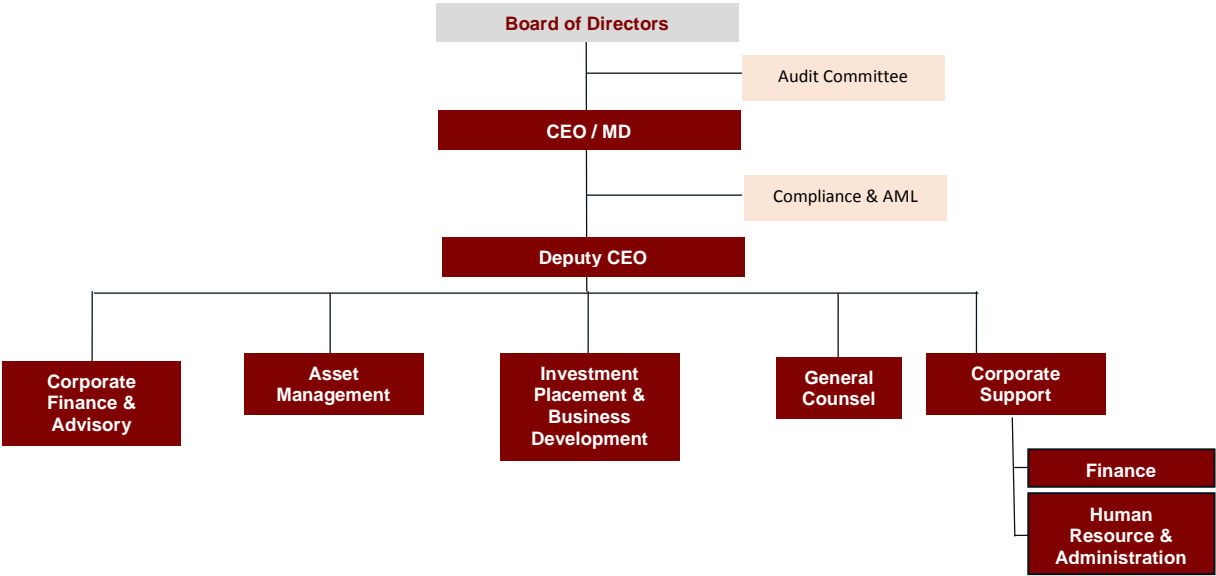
Board of Directors

Audit Committee

CEO / MD

Compliance & AML

Deputy CEO

Corporate Finance & Advisory

Asset Management

Investment Placement & Business Development

General Counsel

Corporate Support

Finance

Human Resource & Administration